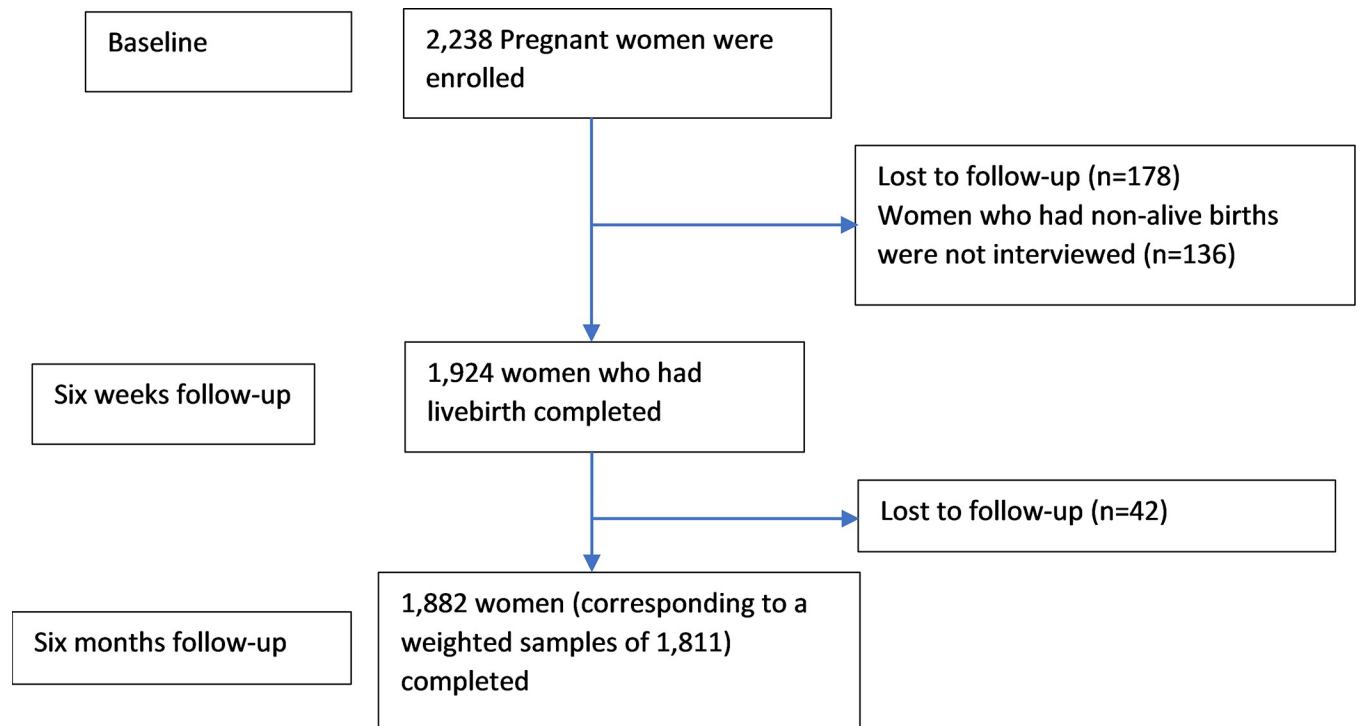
Baseline

2,238 Pregnant women were enrolled

Lost to follow-up (n=178)
Women who had non-alive births were not interviewed (n=136)

Six weeks follow-up

1,924 women who had livebirth completed

Lost to follow-up (n=42)

Six months follow-up

1,882 women (corresponding to a weighted samples of 1,811) completed